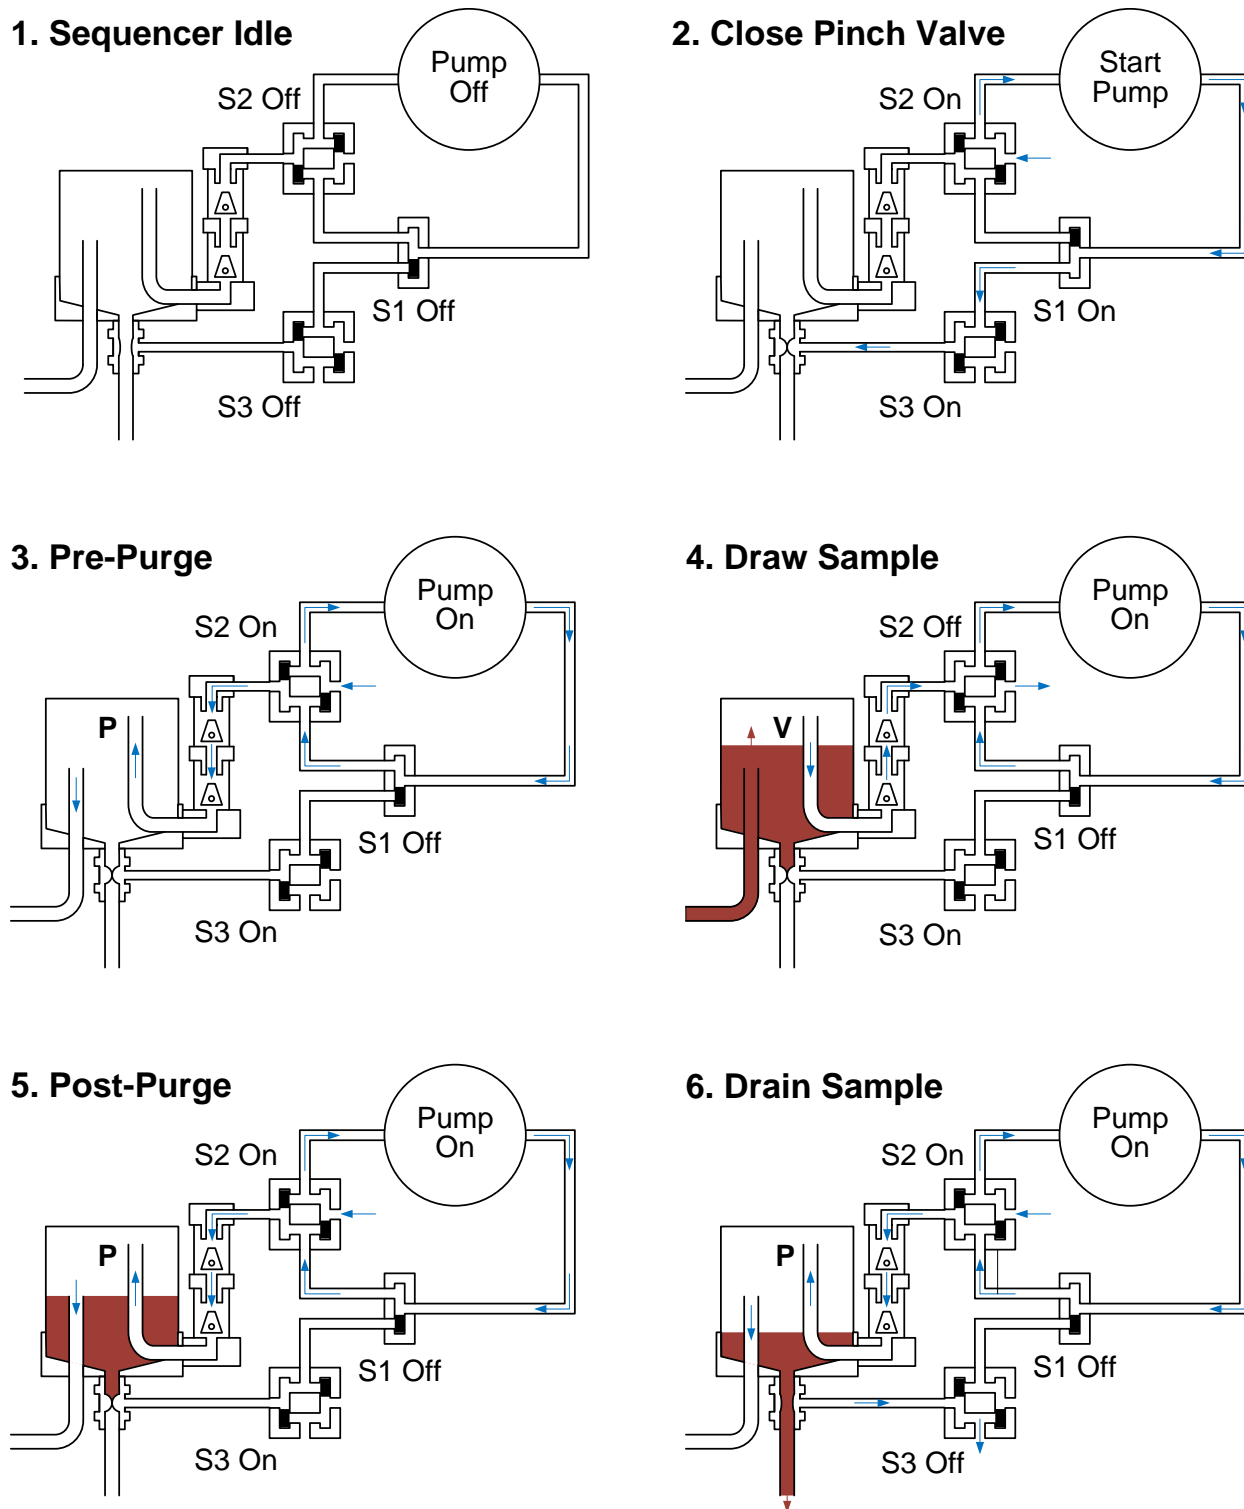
1. Sequencer Idle

Pump Off

S2 Off

S1 Off

S3 Off

2. Close Pinch Valve

Start Pump

S2 On

S1 On

S3 On

3. Pre-Purge

Pump On

S2 On

P

S1 Off

S3 On

4. Draw Sample

Pump On

S2 Off

V

S1 Off

S3 On

5. Post-Purge

Pump On

S2 On

P

S1 Off

S3 On

6. Drain Sample

Pump On

S2 On

P

S1 Off

S3 Off